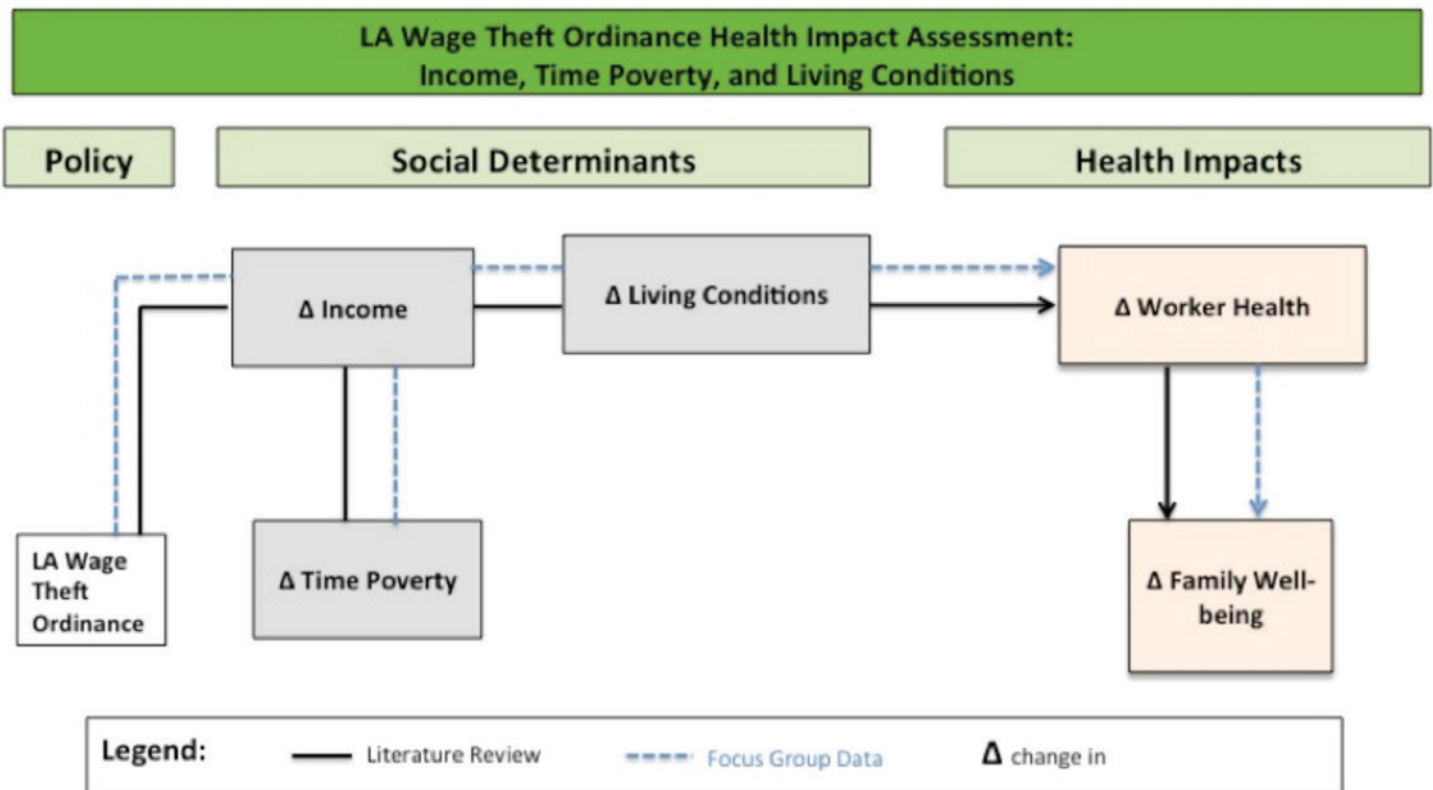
LA Wage Theft Ordinance Health Impact Assessment:
Income, Time Poverty, and Living Conditions

Policy

Social Determinants

Health Impacts

Δ Income

Δ Living Conditions

Δ Worker Health

LA Wage Theft Ordinance

Δ Time Poverty

Δ Family Well-being

Legend: Literature Review Focus Group Data Δ change in